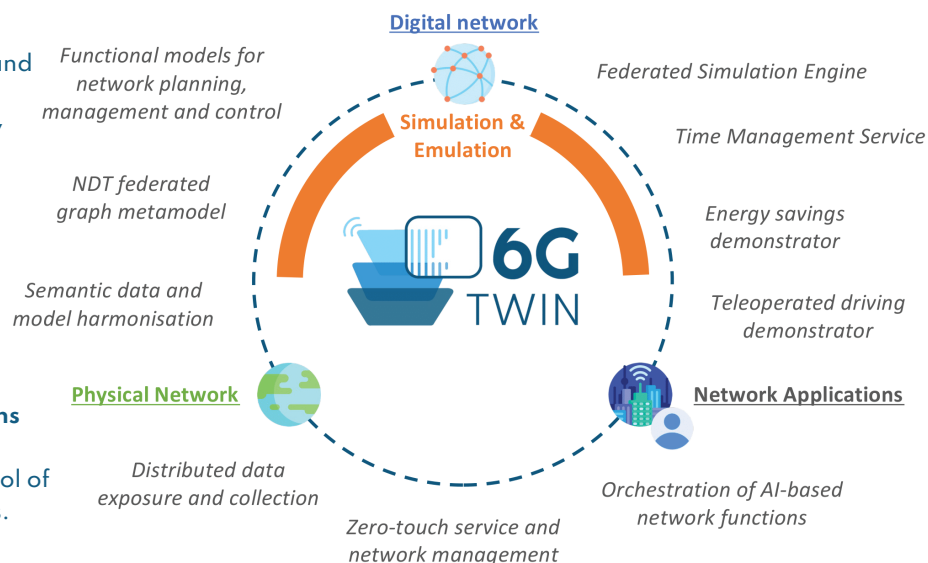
nd

ns

ol of

Digital network

Functional models for network planning, management and control

Federated Simulation Engine

Simulation & Emulation

Time Management Service

NDT federated graph metamodel

Energy savings demonstrator

6G TWIN

Semantic data and model harmonisation

Teleoperated driving demonstrator

Physical Network

Network Applications

Distributed data exposure and collection

Orchestration of AI-based network functions

Zero-touch service and network management